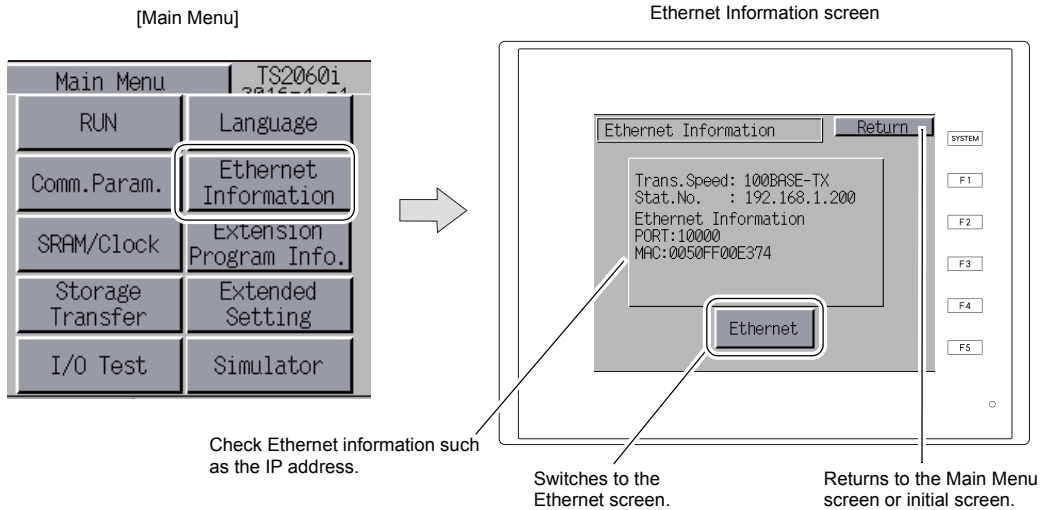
[Main Menu]

Main Menu

TS2060i
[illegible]

RUN

Language

Comm.Param.

Ethernet Information

SRAM/Clock

Extension Program Info.

Storage Transfer

Extended Setting

I/O Test

Simulator

Ethernet Information screen

Ethernet Information

Return

SYSTEM

F1

F2

F3

F4

F5

Trans.Speed: 100BASE-TX
Stat.No. : 192.168.1.200
Ethernet Information
PORT:10000
MAC:0050FF00E374

Ethernet

Check Ethernet information such as the IP address.

Switches to the Ethernet screen.

Returns to the Main Menu screen or initial screen.